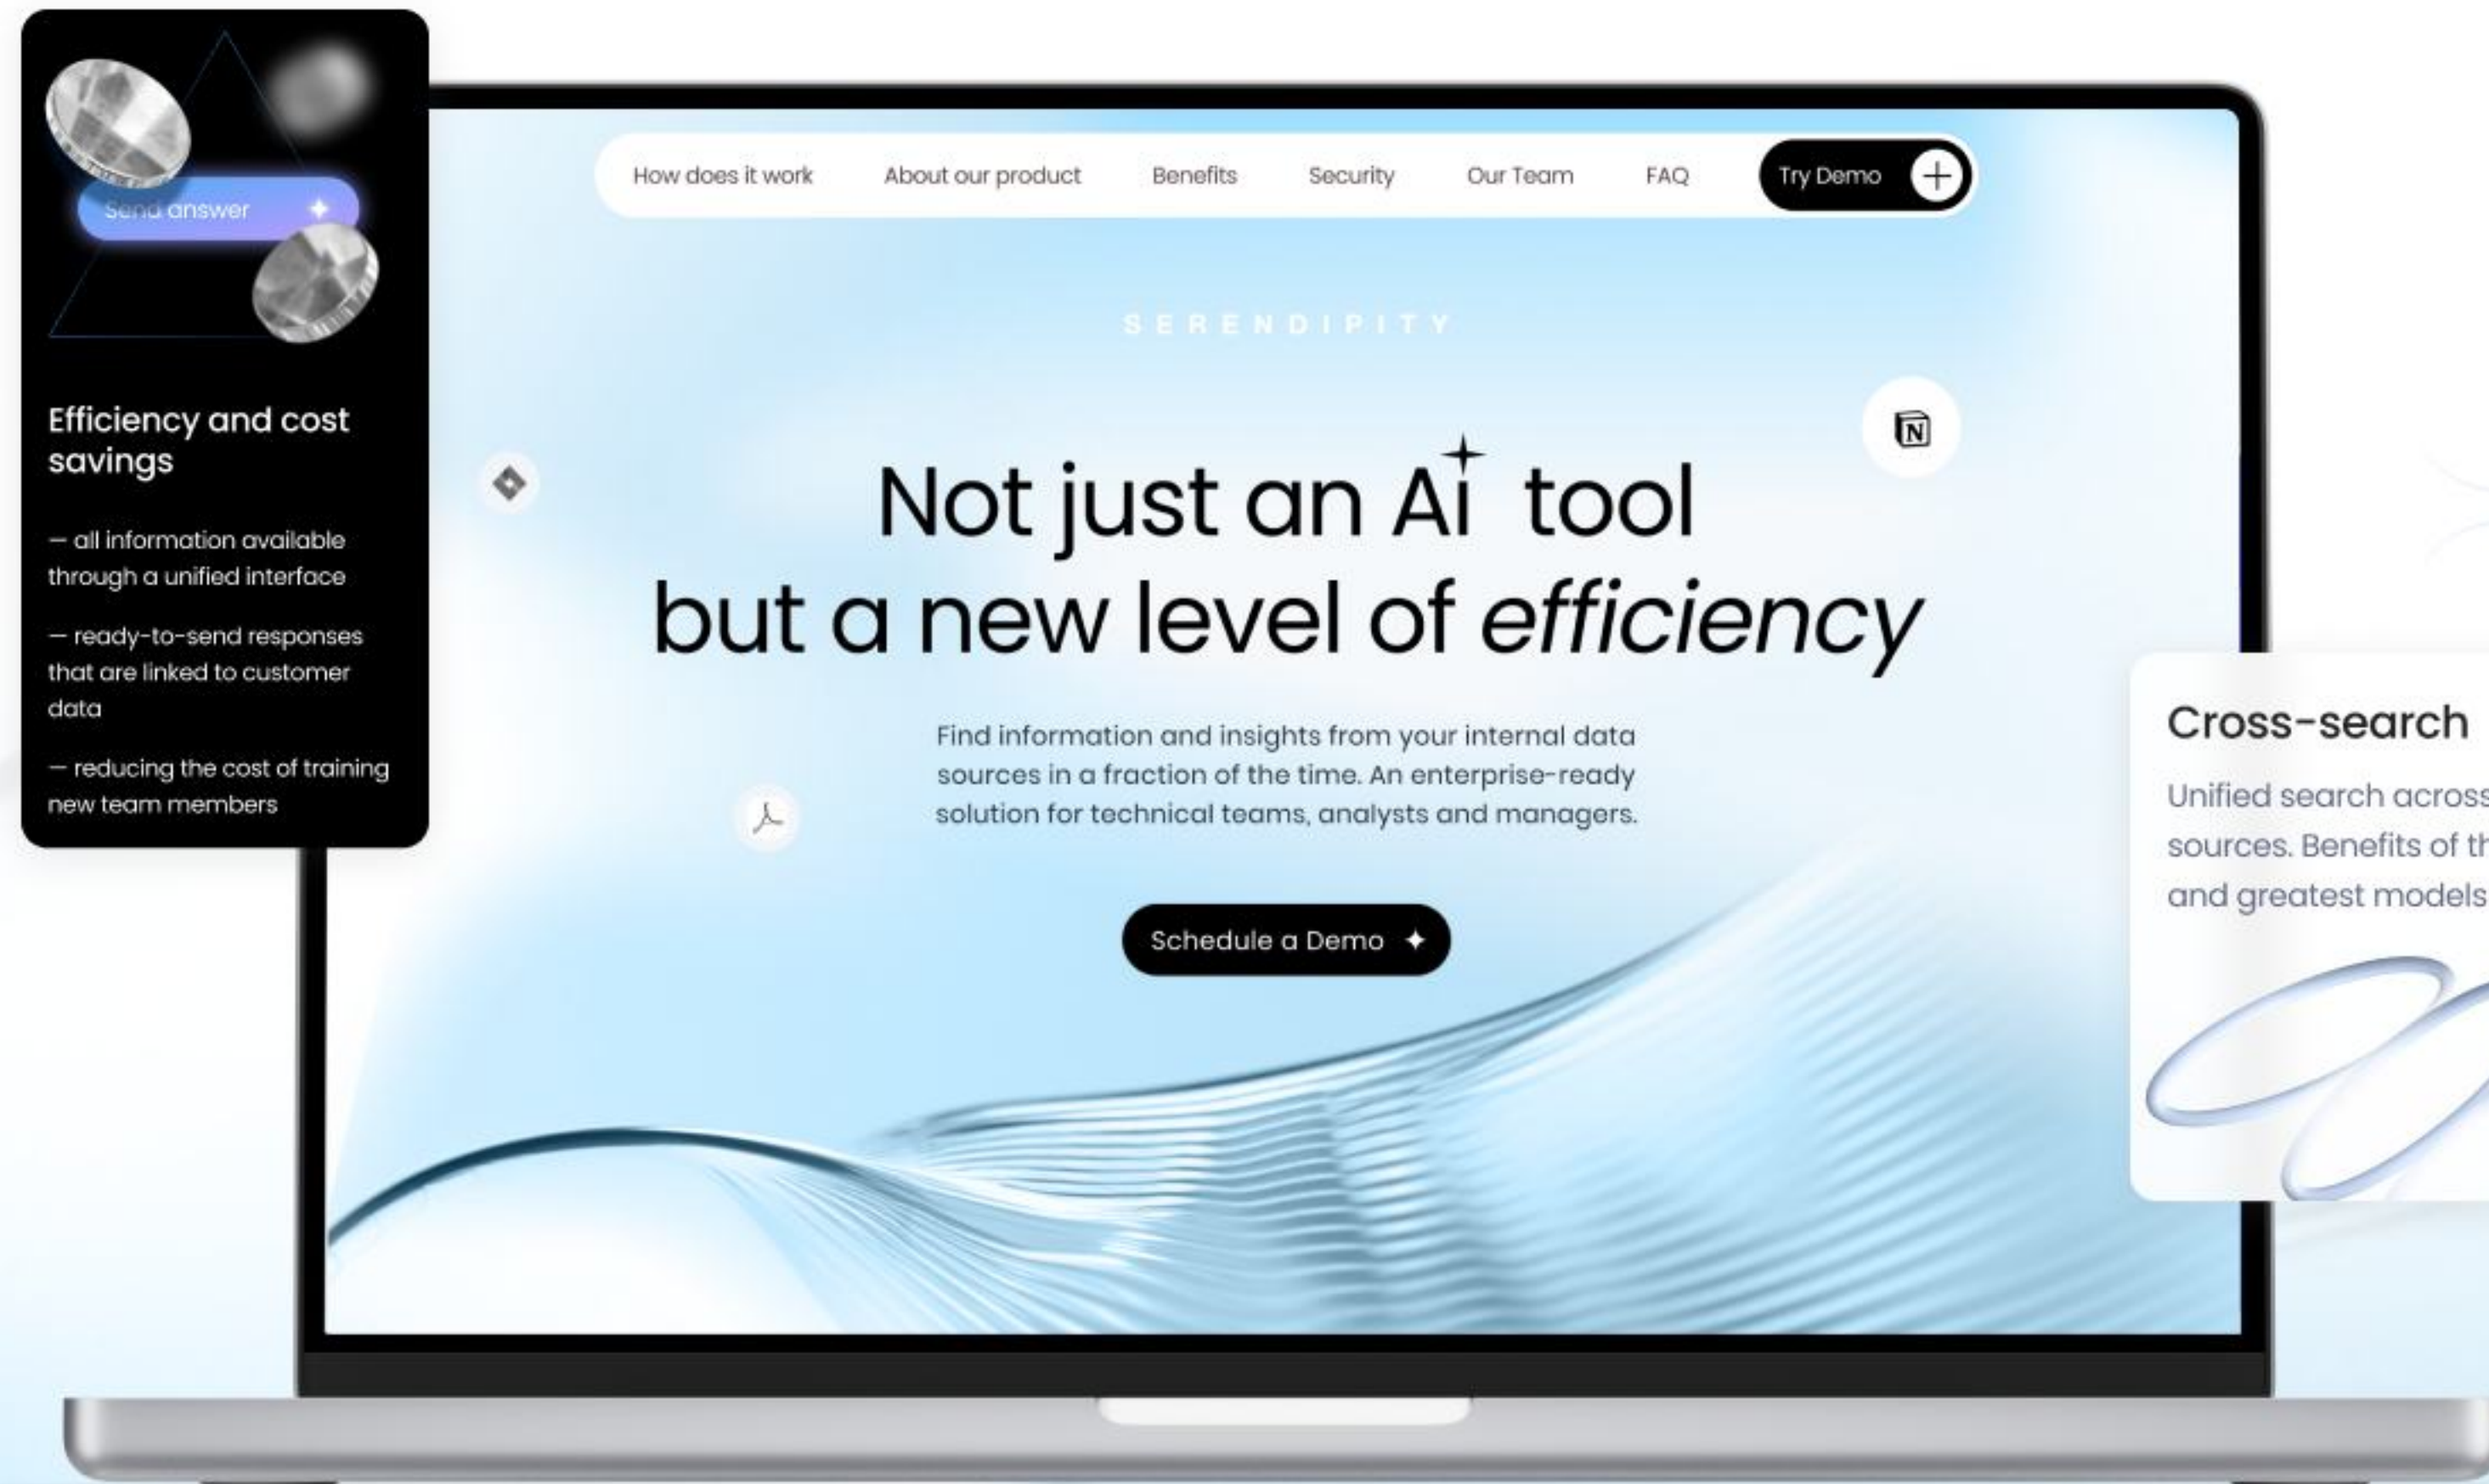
Send answer

Efficiency and cost savings

— all information available through a unified interface

— ready-to-send responses that are linked to customer data

— reducing the cost of training new team members

How does it work About our product Benefits Security Our Team FAQ Try Demo

SERENDIPITY

Not just an Ai tool but a new level of *efficiency*

Find information and insights from your internal data sources in a fraction of the time. An enterprise-ready solution for technical teams, analysts and managers.

Schedule a Demo

Cross-search

Unified search across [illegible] sources. Benefits of th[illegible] and greatest models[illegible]